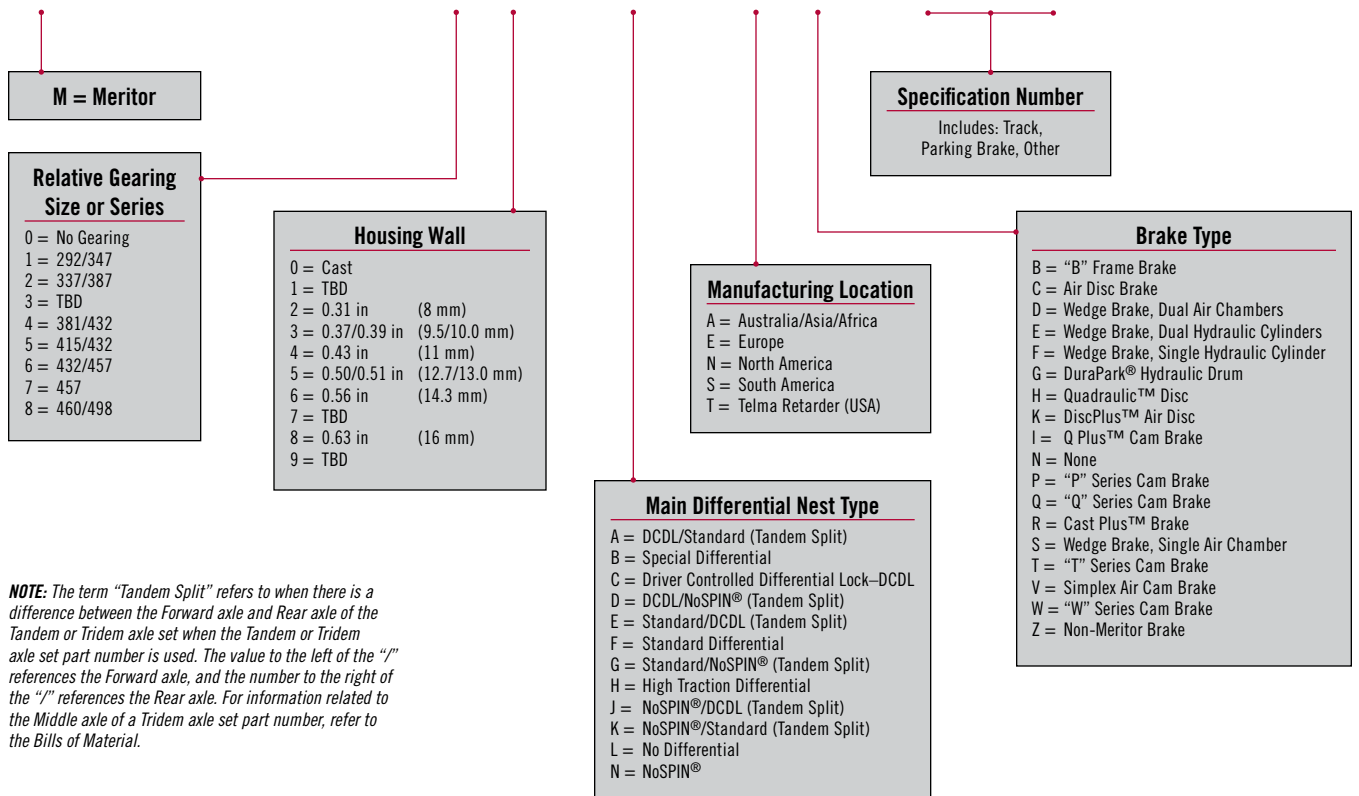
M = Meritor

Relative Gearing Size or Series
0 = No Gearing
1 = 292/347
2 = 337/387
3 = TBD
4 = 381/432
5 = 415/432
6 = 432/457
7 = 457
8 = 460/498

Housing Wall
0 = Cast
1 = TBD
2 = 0.31 in (8 mm)
3 = 0.37/0.39 in (9.5/10.0 mm)
4 = 0.43 in (11 mm)
5 = 0.50/0.51 in (12.7/13.0 mm)
6 = 0.56 in (14.3 mm)
7 = TBD
8 = 0.63 in (16 mm)
9 = TBD

Manufacturing Location
A = Australia/Asia/Africa
E = Europe
N = North America
S = South America
T = Telma Retarder (USA)

Main Differential Nest Type
A = DCDL/Standard (Tandem Split)
B = Special Differential
C = Driver Controlled Differential Lock–DCDL
D = DCDL/NoSPIN® (Tandem Split)
E = Standard/DCDL (Tandem Split)
F = Standard Differential
G = Standard/NoSPIN® (Tandem Split)
H = High Traction Differential
J = NoSPIN®/DCDL (Tandem Split)
K = NoSPIN®/Standard (Tandem Split)
L = No Differential
N = NoSPIN®

Specification Number
Includes: Track, Parking Brake, Other

Brake Type
B = "B" Frame Brake
C = Air Disc Brake
D = Wedge Brake, Dual Air Chambers
E = Wedge Brake, Dual Hydraulic Cylinders
F = Wedge Brake, Single Hydraulic Cylinder
G = DuraPark® Hydraulic Drum
H = Quadraulic™ Disc
K = DiscPlus™ Air Disc
I = Q Plus™ Cam Brake
N = None
P = "P" Series Cam Brake
Q = "Q" Series Cam Brake
R = Cast Plus™ Brake
S = Wedge Brake, Single Air Chamber
T = "T" Series Cam Brake
V = Simplex Air Cam Brake
W = "W" Series Cam Brake
Z = Non-Meritor Brake

NOTE: The term "Tandem Split" refers to when there is a difference between the Forward axle and Rear axle of the Tandem or Tridem axle set when the Tandem or Tridem axle set part number is used. The value to the left of the "/" references the Forward axle, and the number to the right of the "/" references the Rear axle. For information related to the Middle axle of a Tridem axle set part number, refer to the Bills of Material.